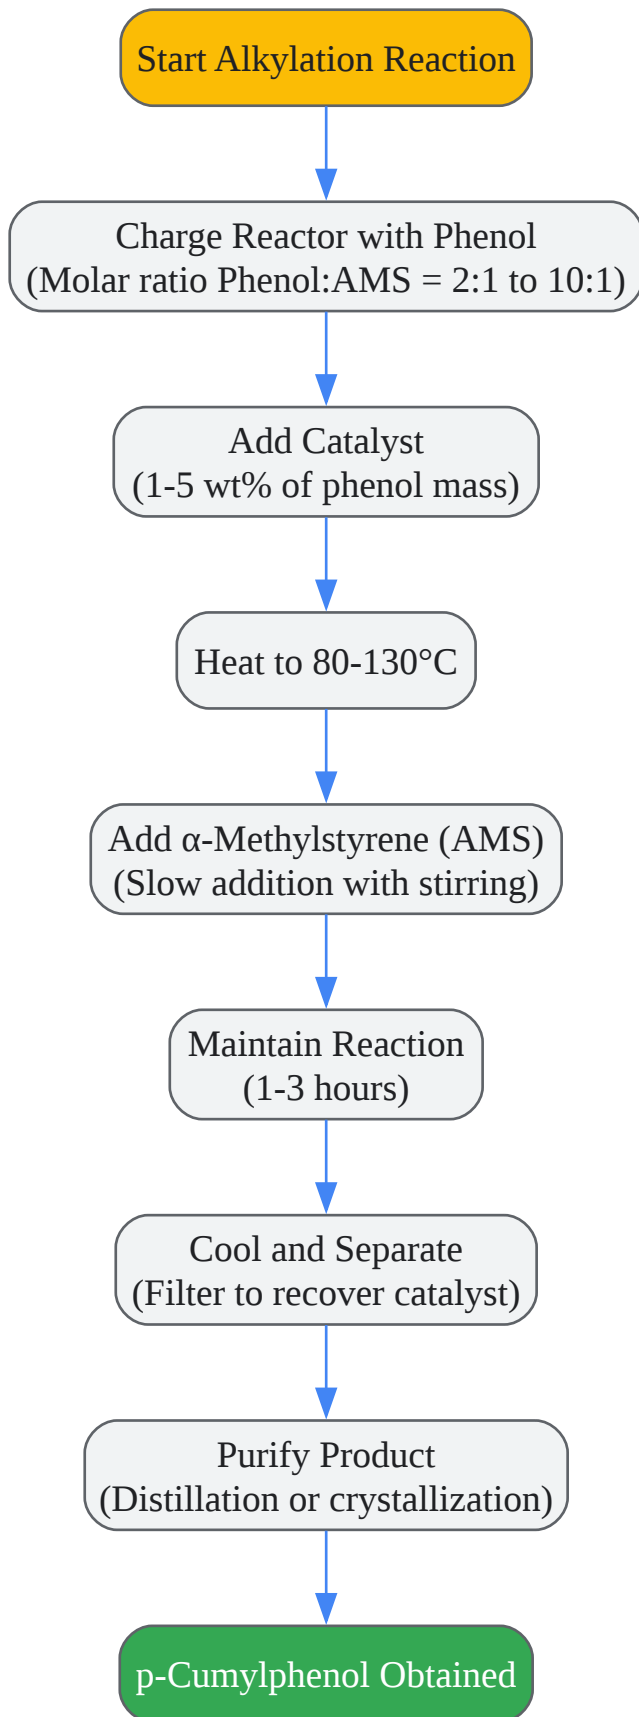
Start Alkylation Reaction

Charge Reactor with Phenol
(Molar ratio Phenol:AMS = 2:1 to 10:1)

Add Catalyst
(1-5 wt% of phenol mass)

Heat to 80-130°C

Add α-Methylstyrene (AMS)
(Slow addition with stirring)

Maintain Reaction
(1-3 hours)

Cool and Separate
(Filter to recover catalyst)

Purify Product
(Distillation or crystallization)

p-Cumylphenol Obtained